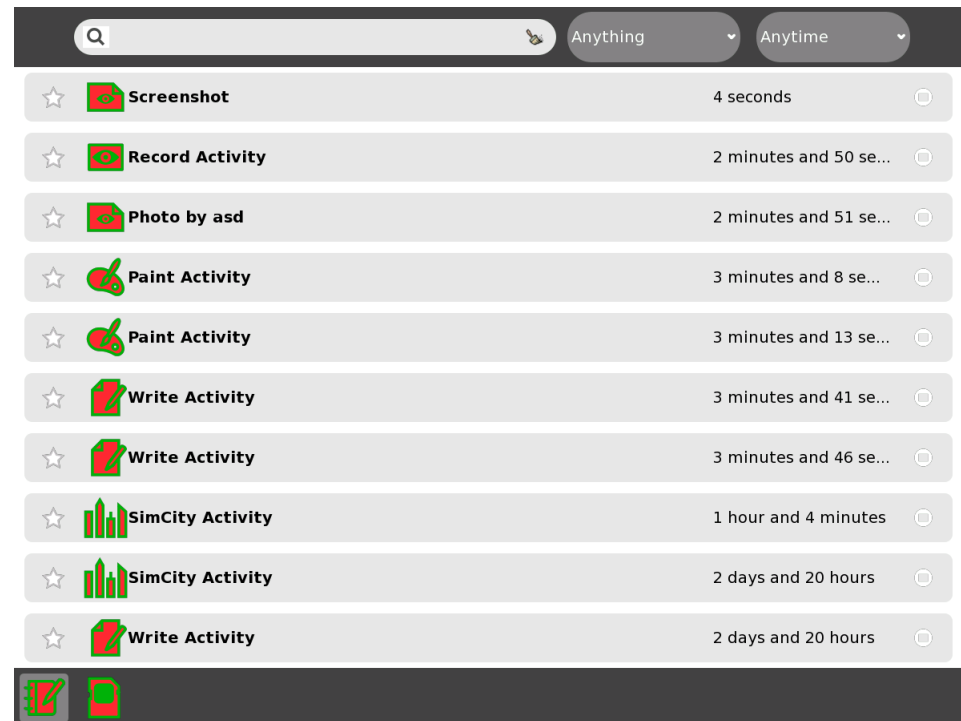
Anything
Anytime

Screenshot 4 seconds
Record Activity 2 minutes and 50 se...
Photo by asd 2 minutes and 51 se...
Paint Activity 3 minutes and 8 se...
Paint Activity 3 minutes and 13 se...
Write Activity 3 minutes and 41 se...
Write Activity 3 minutes and 46 se...
SimCity Activity 1 hour and 4 minutes
SimCity Activity 2 days and 20 hours
Write Activity 2 days and 20 hours